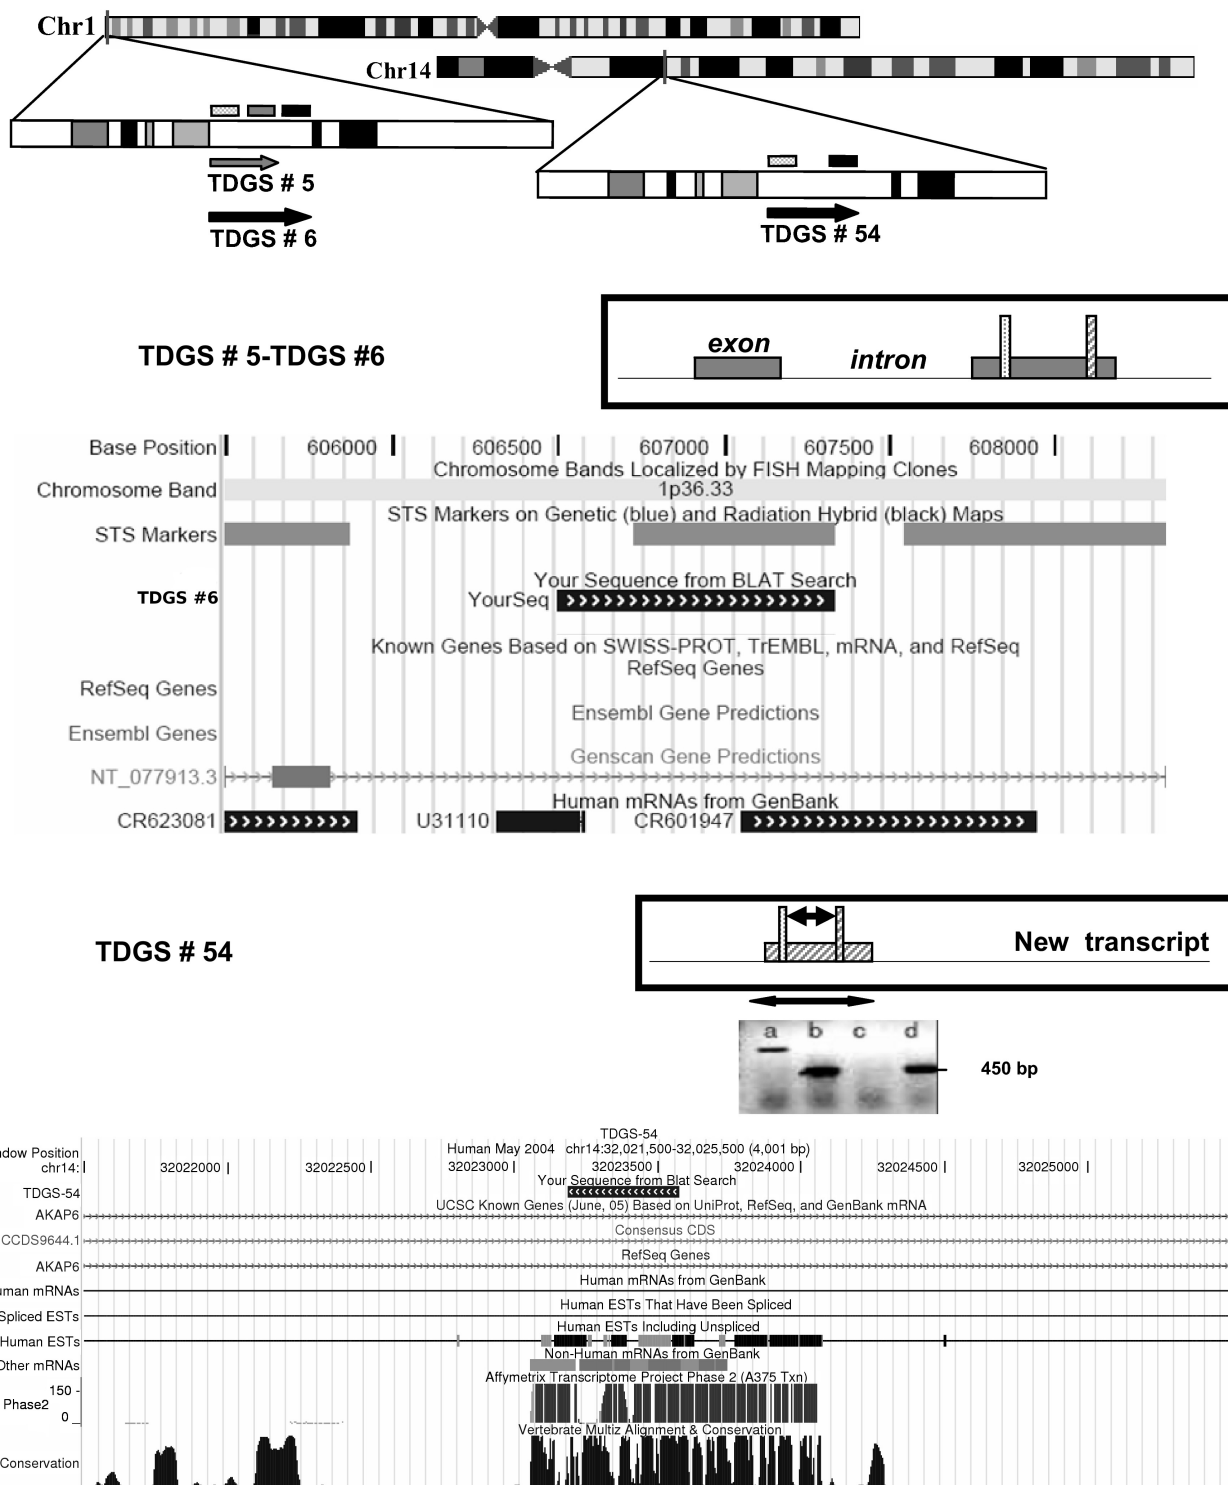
Chr1

Chr14

TDGS # 5

TDGS # 6

TDGS # 54

TDGS # 5-TDGS #6

exon

intron

Base Position 606000 606500 607000 607500 608000

Chromosome Bands Localized by FISH Mapping Clones

Chromosome Band 1p36.33

STS Markers on Genetic (blue) and Radiation Hybrid (black) Maps

STS Markers

Your Sequence from BLAT Search

TDGS #6 YourSeq

Known Genes Based on SWISS-PROT, TrEMBL, mRNA, and RefSeq

RefSeq Genes

RefSeq Genes

Ensembl Gene Predictions

Ensembl Genes

Genscan Gene Predictions

NT_077913.3

Human mRNAs from GenBank

CR623081 U31110 CR601947

TDGS # 54

New transcript

a b c d

450 bp

TDGS-54

Human May 2004 chr14:32,021,500-32,025,500 (4,001 bp)

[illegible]dow Position chr14: 32022000 32022500 32023000 32023500 32024000 32024500 32025000

Your Sequence from Blat Search

TDGS-54

UCSC Known Genes (June, 05) Based on UniProt, RefSeq, and GenBank mRNA

AKAP6

Consensus CDS

CCDS9644.1

RefSeq Genes

AKAP6

Human mRNAs from GenBank

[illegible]man mRNAs

Human ESTs That Have Been Spliced

Spliced ESTs

Human ESTs Including Unspliced

Human ESTs

Non-Human mRNAs from GenBank

Other mRNAs

Affymetrix Transcriptome Project Phase 2 (A375 Txn)

150

Phase2

0

Vertebrate Multiz Alignment & Conservation

Conservation